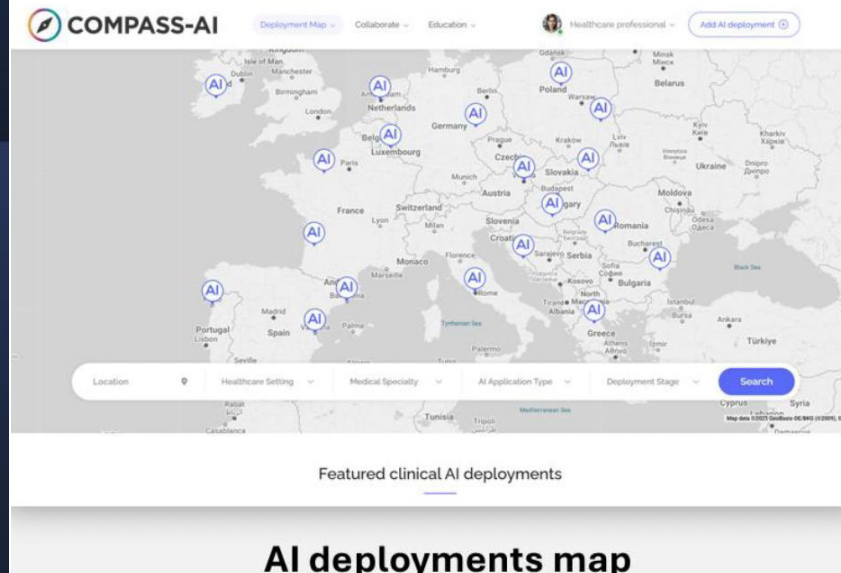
COMPASS-AI

Deployment Map

Collaborate

Education

Healthcare professional

Add AI deployment

Isle of Man

Dublin

Manchester

Birmingham

London

Netherlands

Hamburg

Berlin

Gdansk

Poland

Warsaw

Minsk

Belarus

Germany

Belgium

Luxembourg

Prague

Czechia

Krakow

Lviv

Kyiv

Kharkiv

Ukraine

Dnipro

Paris

Munich

Slovakia

Austria

Budapest

Hungary

Moldova

Chisinau

Odesa

France

Switzerland

Lyon

Milan

Slovenia

Croatia

Romania

Bucharest

Sarajevo

Serbia

Sofia

Bulgaria

Monaco

Marseille

Florence

Andorra

Barcelona

Rome

Kosovo

North Macedonia

Albania

Tirana

Istanbul

Bursa

Ankara

Black Sea

Portugal

Lisbon

Madrid

Spain

Palma

Tyrrhenian Sea

Greece

Athens

Izmir

Türkiye

Seville

Palermo

Location

Healthcare Setting

Medical Specialty

AI Application Type

Deployment Stage

Search

Rabat

Casablanca

Tunisia

Tripoli

Mediterranean Sea

Cyprus

Syria

Lebanon

Damascus

AI

Featured clinical AI deployments

AI deployments map